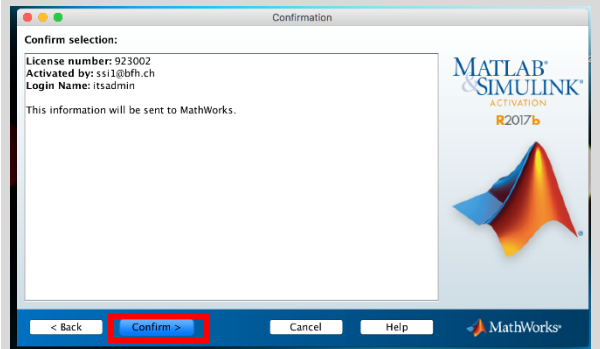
Confirmation

Confirm selection:

License number: 923002
Activated by: ssi1@bfh.ch
Login Name: itsadmin

This information will be sent to MathWorks.

MATLAB®
&SIMULINK®
ACTIVATION
R2017b

< Back
Confirm >
Cancel
Help

MathWorks®